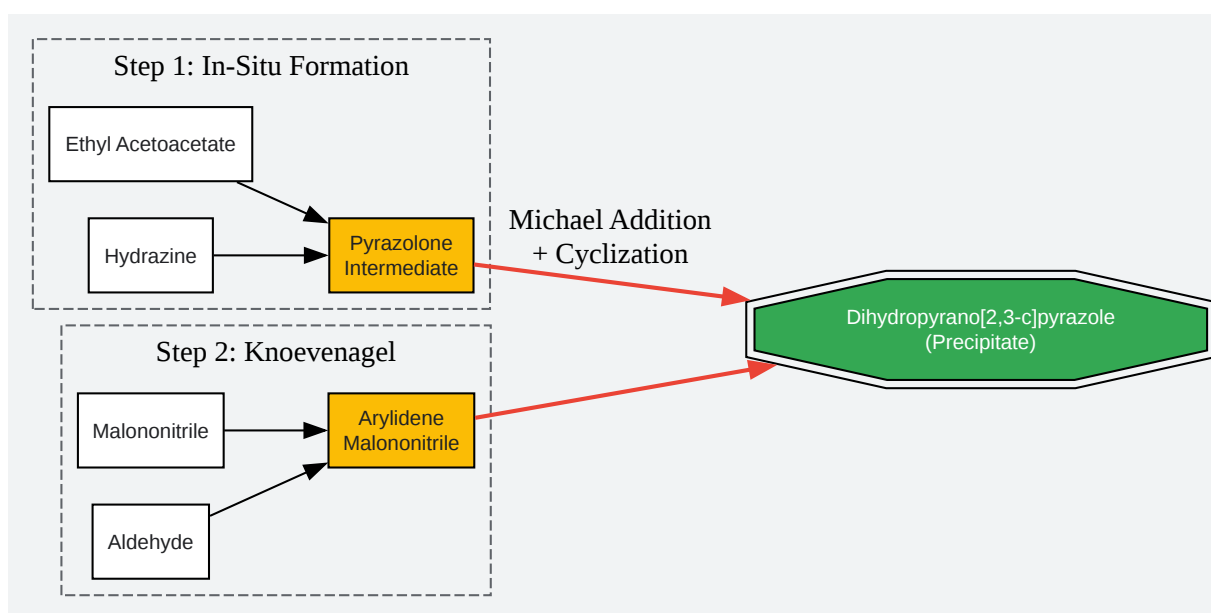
Step 1: In-Situ Formation

Ethyl Acetoacetate

Hydrazine

Pyrazolone Intermediate

Michael Addition + Cyclization

Dihydropyrano[2,3-c]pyrazole (Precipitate)

Step 2: Knoevenagel

Malononitrile

Arylidene Malononitrile

Aldehyde